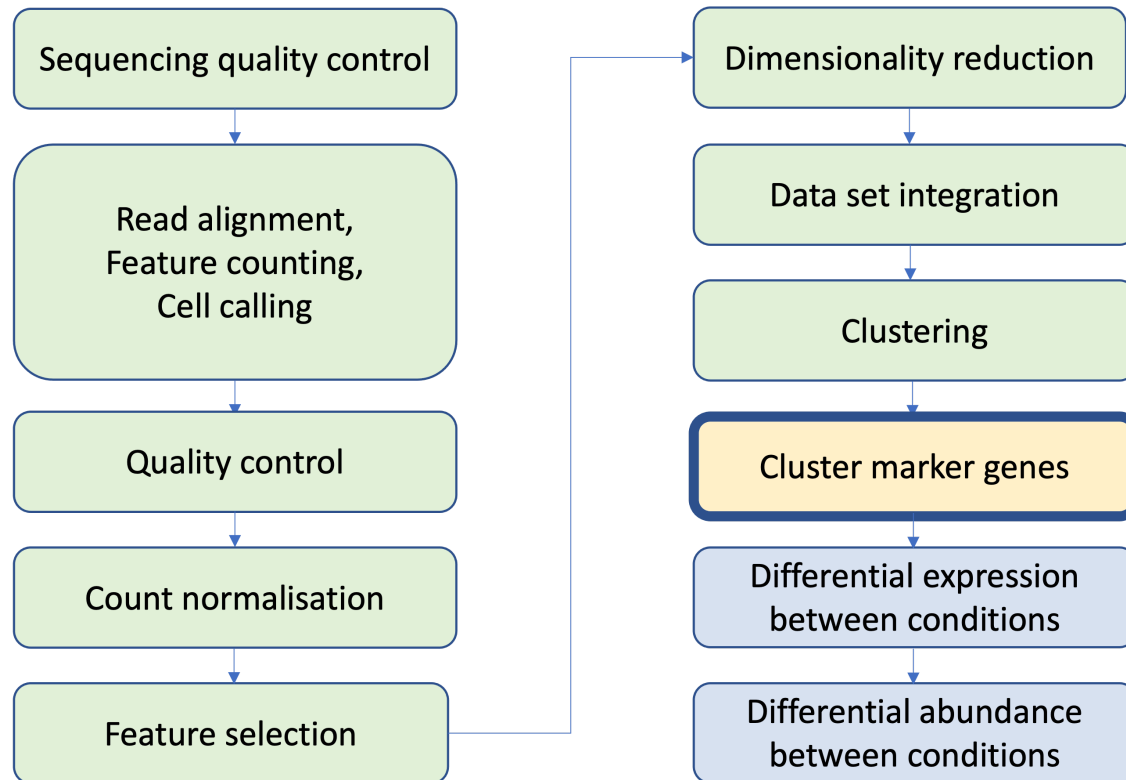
Sequencing quality control

Read alignment,
Feature counting,
Cell calling

Quality control

Count normalisation

Feature selection

Dimensionality reduction

Data set integration

Clustering

Cluster marker genes

Differential expression between conditions

Differential abundance between conditions